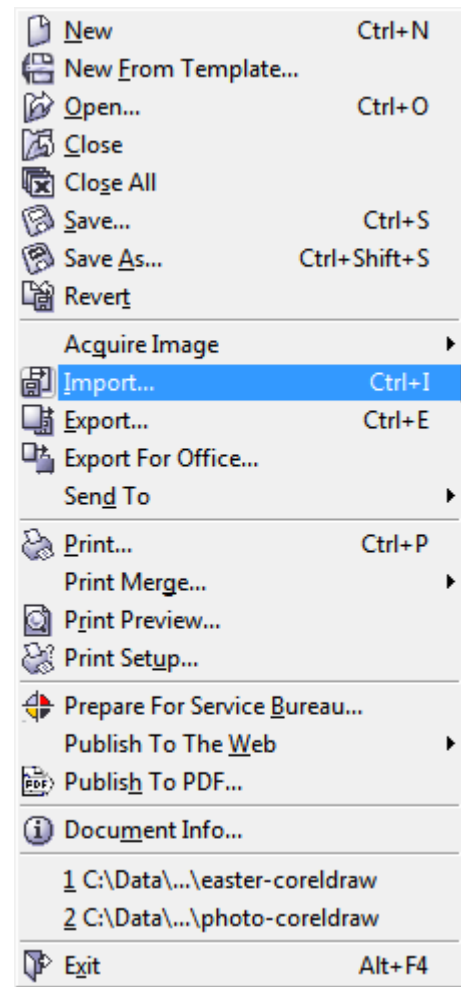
New Ctrl+N
New From Template...
Open... Ctrl+O
Close
Close All
Save... Ctrl+S
Save As... Ctrl+Shift+S
Revert

Acquire Image
Import... Ctrl+I
Export... Ctrl+E
Export For Office...
Send To

Print... Ctrl+P
Print Merge...
Print Preview...
Print Setup...

Prepare For Service Bureau...
Publish To The Web
Publish To PDF...

Document Info...

1 C:\Data\...\easter-coreldraw
2 C:\Data\...\photo-coreldraw

Exit Alt+F4